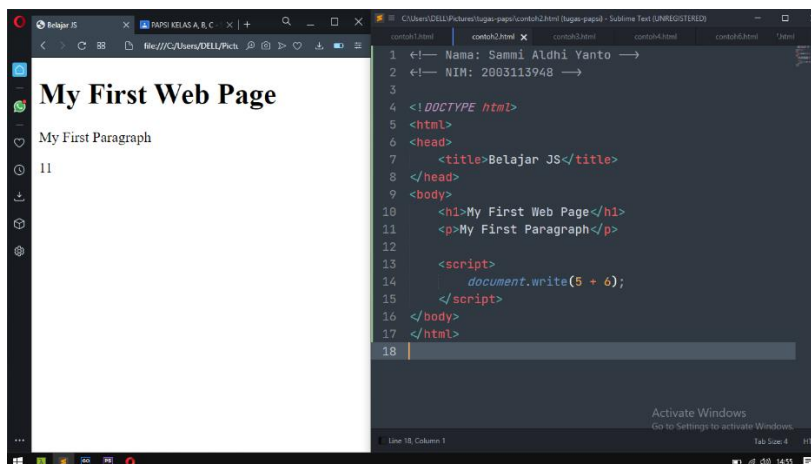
Belajar JS
PAPSI KELAS A, B, C
file:///C:/Users/DELL/Pictu

My First Web Page

My First Paragraph

11

C:\Users\DELL\Pictures\tugas-paps\contoh2.html (tugas-papsi) - Sublime Text (UNREGISTERED)

contoh1.html | contoh2.html | contoh3.html | contoh4.html | contoh6.html | 'html

1 <!— Nama: Sammi Aldhi Yanto —>
2 <!— NIM: 2003113948 —>
3
4 <!DOCTYPE html>
5 <html>
6 <head>
7 <title>Belajar JS</title>
8 </head>
9 <body>
10 <h1>My First Web Page</h1>
11 <p>My First Paragraph</p>
12
13 <script>
14 document.write(5 + 6);
15 </script>
16 </body>
17 </html>
18

Activate Windows
Go to Settings to activate Windows.

Line 18, Column 1
Tab Size: 4 HT

14:55